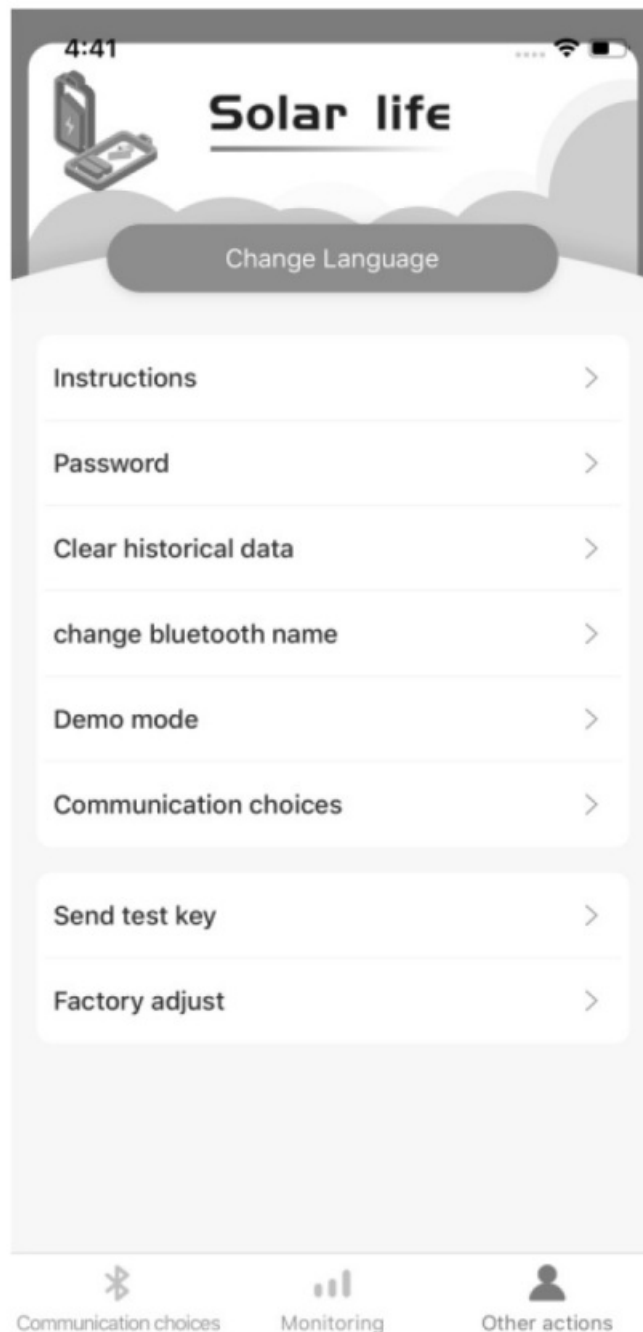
4:41

Solar life

Change Language

Instructions >

Password >

Clear historical data >

change bluetooth name >

Demo mode >

Communication choices >

Send test key >

Factory adjust >

Communication choices Monitoring Other actions